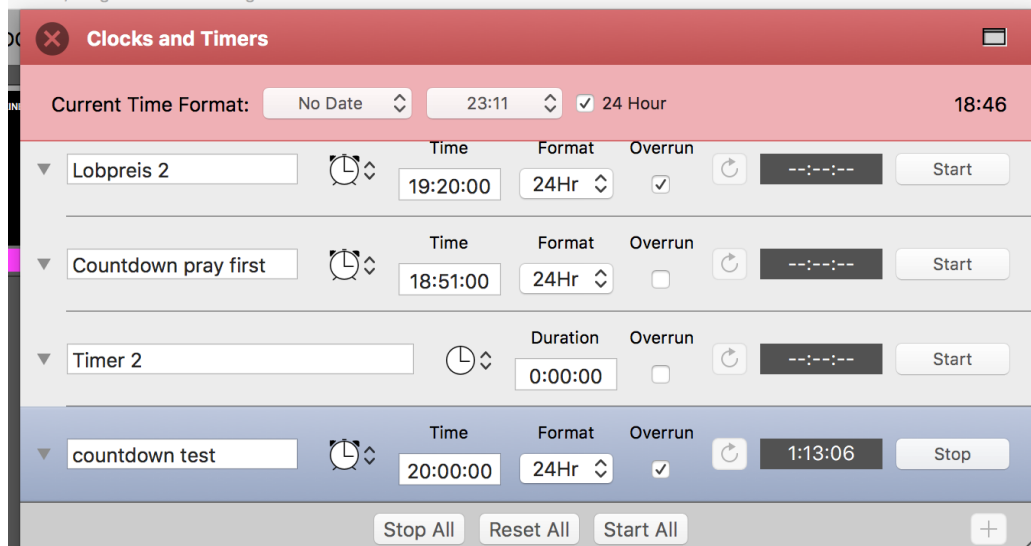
Clocks and Timers

Current Time Format: No Date 23:11 24 Hour 18:46

Lobpreis 2 Time 19:20:00 Format 24Hr Overrun --:--:-- Start

Countdown pray first Time 18:51:00 Format 24Hr Overrun --:--:-- Start

Timer 2 Duration 0:00:00 Overrun --:--:-- Start

countdown test Time 20:00:00 Format 24Hr Overrun 1:13:06 Stop

Stop All Reset All Start All +